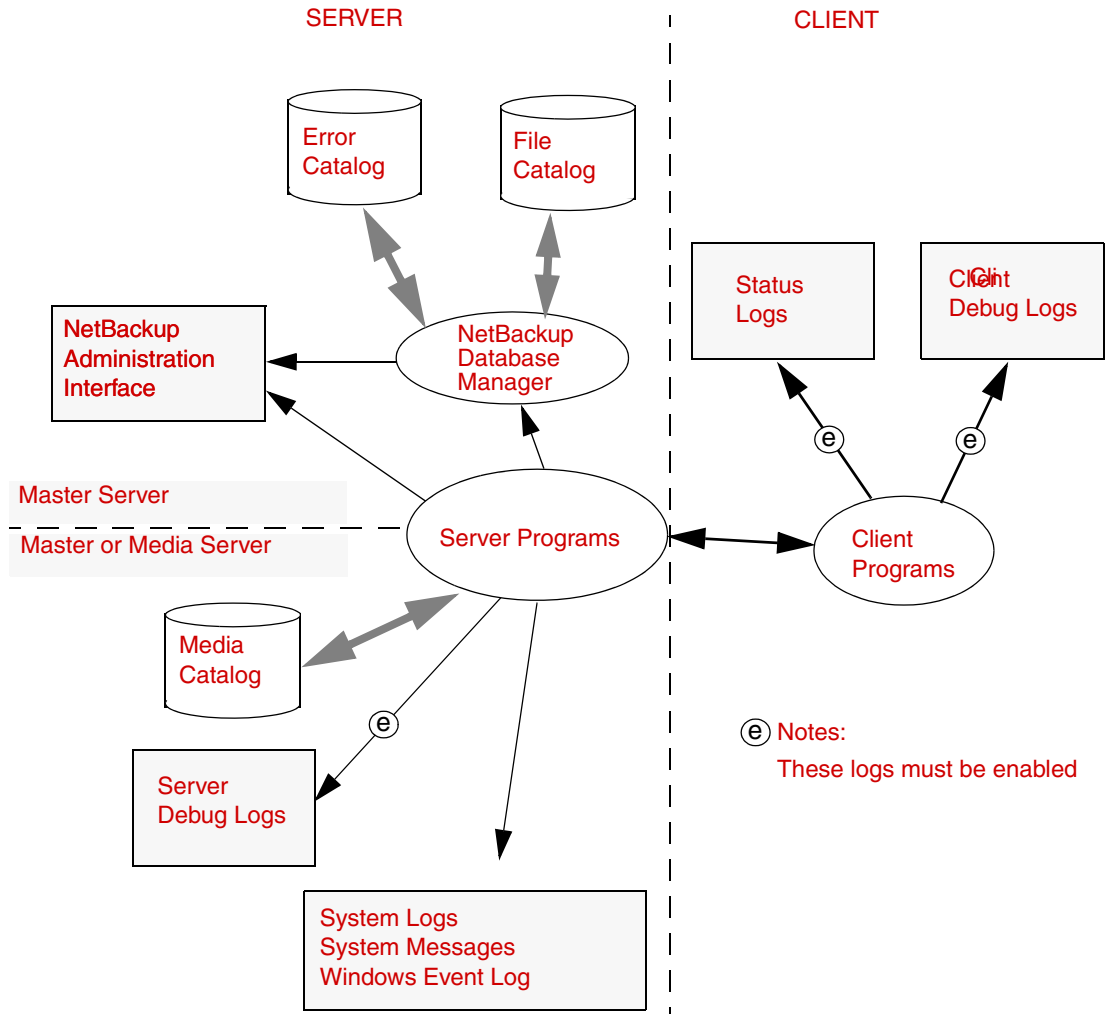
SERVER

CLIENT

Error Catalog

File Catalog

Status Logs

Client Debug Logs

NetBackup Administration Interface

NetBackup Database Manager

e

e

Master Server

Master or Media Server

Server Programs

Client Programs

Media Catalog

e

e Notes:
These logs must be enabled

Server Debug Logs

System Logs
System Messages
Windows Event Log